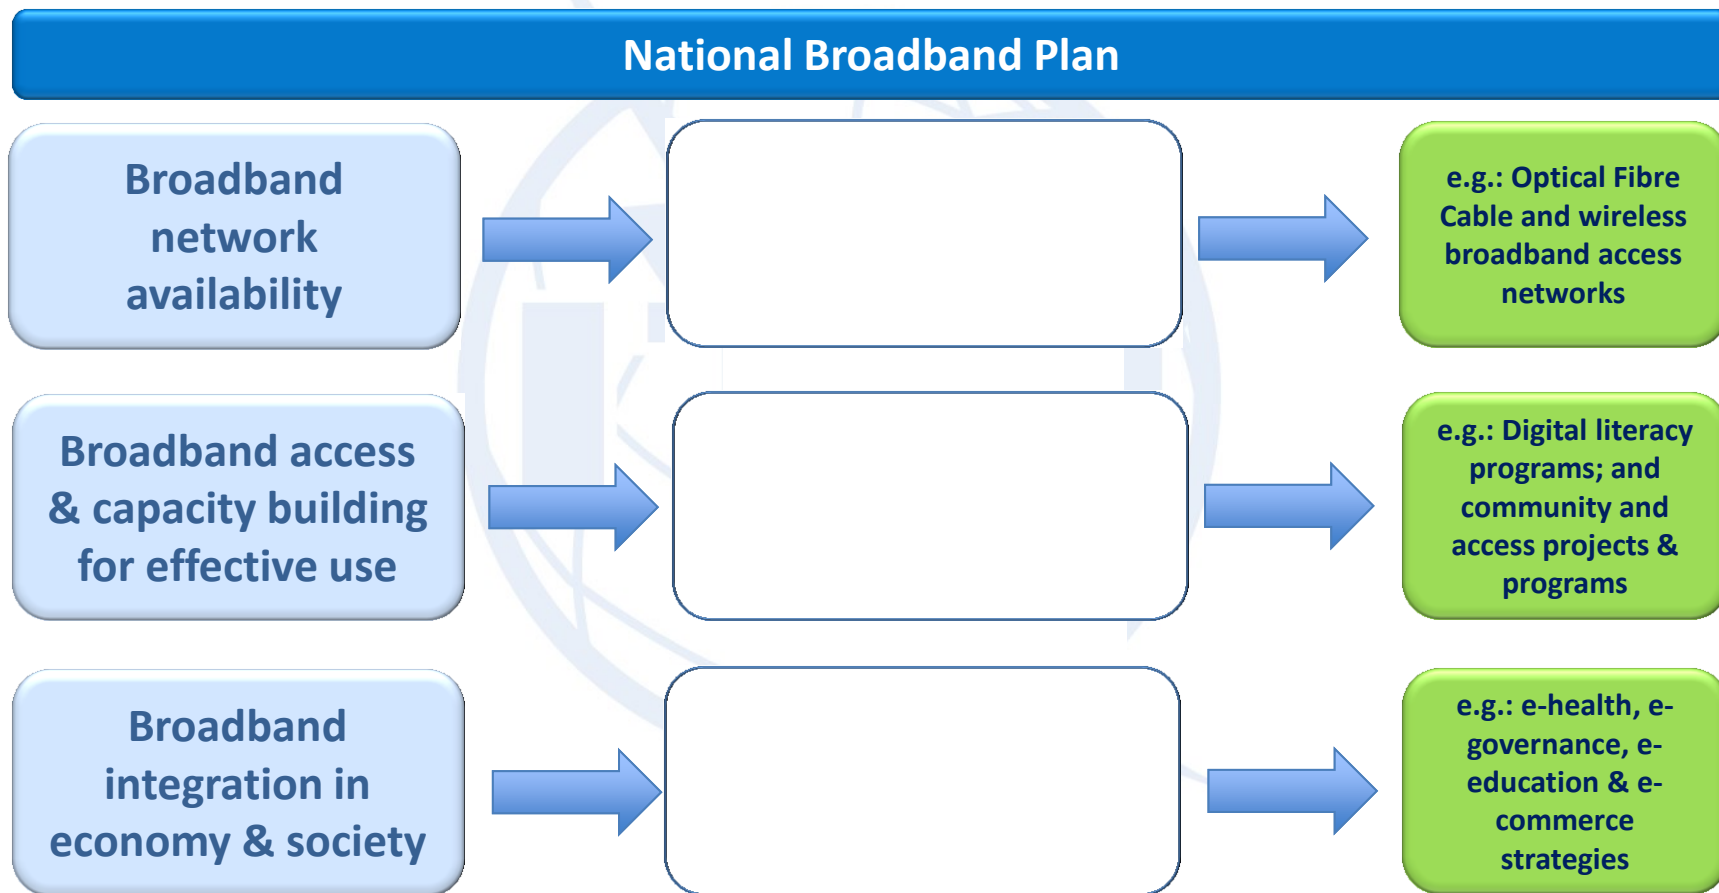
National Broadband Plan

Broadband network availability

e.g.: Optical Fibre Cable and wireless broadband access networks

Broadband access & capacity building for effective use

e.g.: Digital literacy programs; and community and access projects & programs

Broadband integration in economy & society

e.g.: e-health, e-governance, e-education & e-commerce strategies